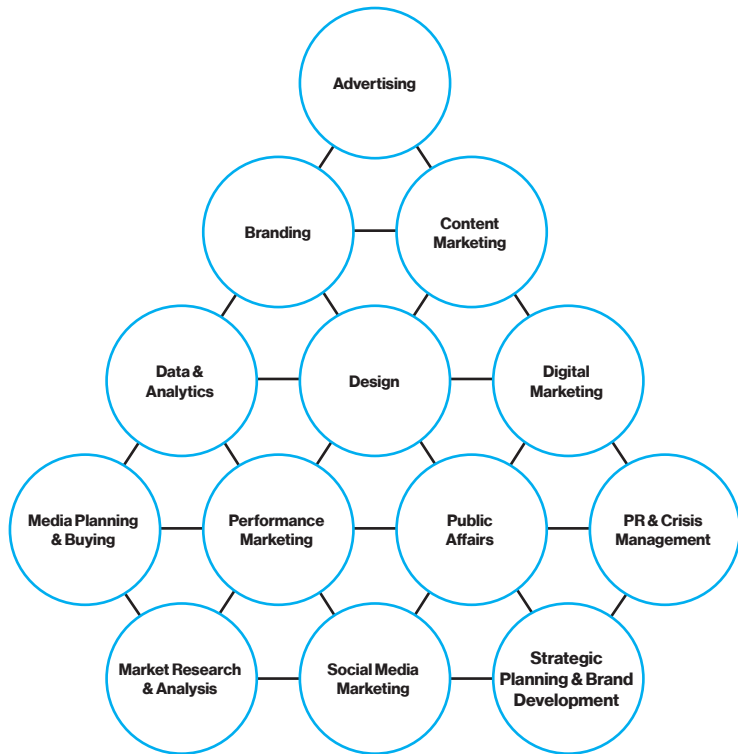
Advertising

Branding

Content Marketing

Data & Analytics

Design

Digital Marketing

Media Planning & Buying

Performance Marketing

Public Affairs

PR & Crisis Management

Market Research & Analysis

Social Media Marketing

Strategic Planning & Brand Development